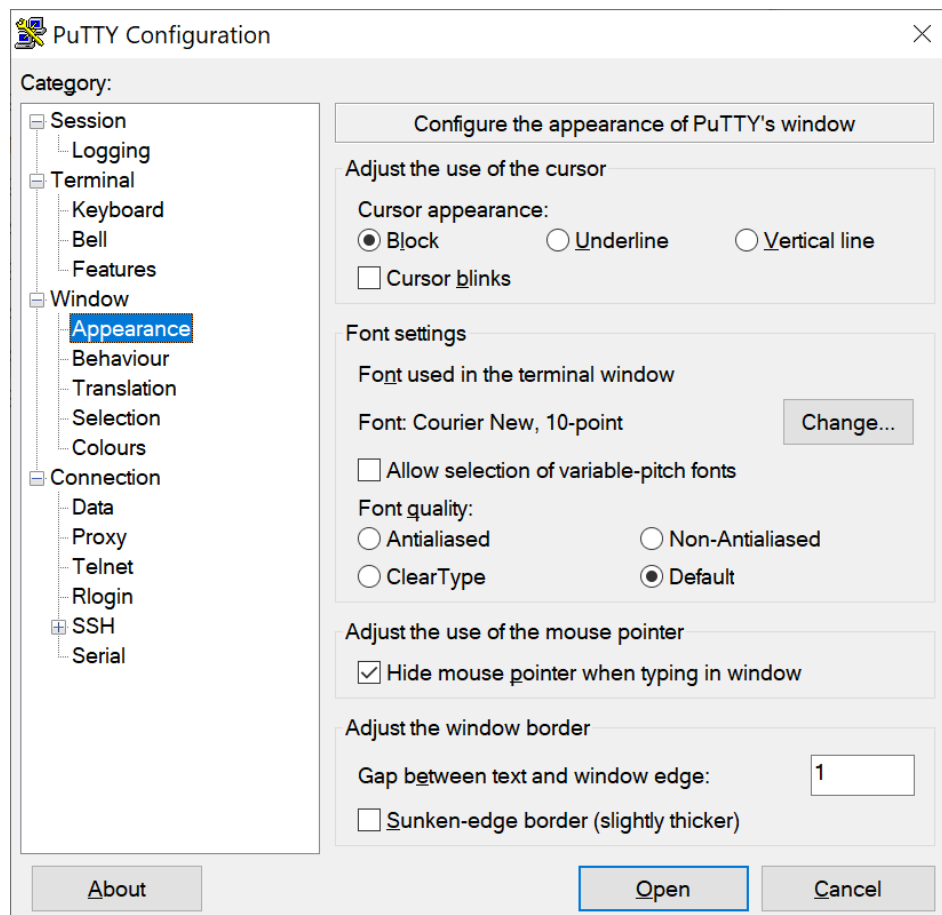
PuTTY Configuration

Category:

Session
Logging
Terminal
Keyboard
Bell
Features
Window
Appearance
Behaviour
Translation
Selection
Colours
Connection
Data
Proxy
Telnet
Rlogin
SSH
Serial

Configure the appearance of PuTTY's window

Adjust the use of the cursor

Cursor appearance:
Block
Underline
Vertical line
Cursor blinks

Font settings

Font used in the terminal window
Font: Courier New, 10-point
Change...
Allow selection of variable-pitch fonts
Font quality:
Antialiased
Non-Antialiased
ClearType
Default

Adjust the use of the mouse pointer

Hide mouse pointer when typing in window

Adjust the window border

Gap between text and window edge:
1
Sunken-edge border (slightly thicker)

About
Open
Cancel